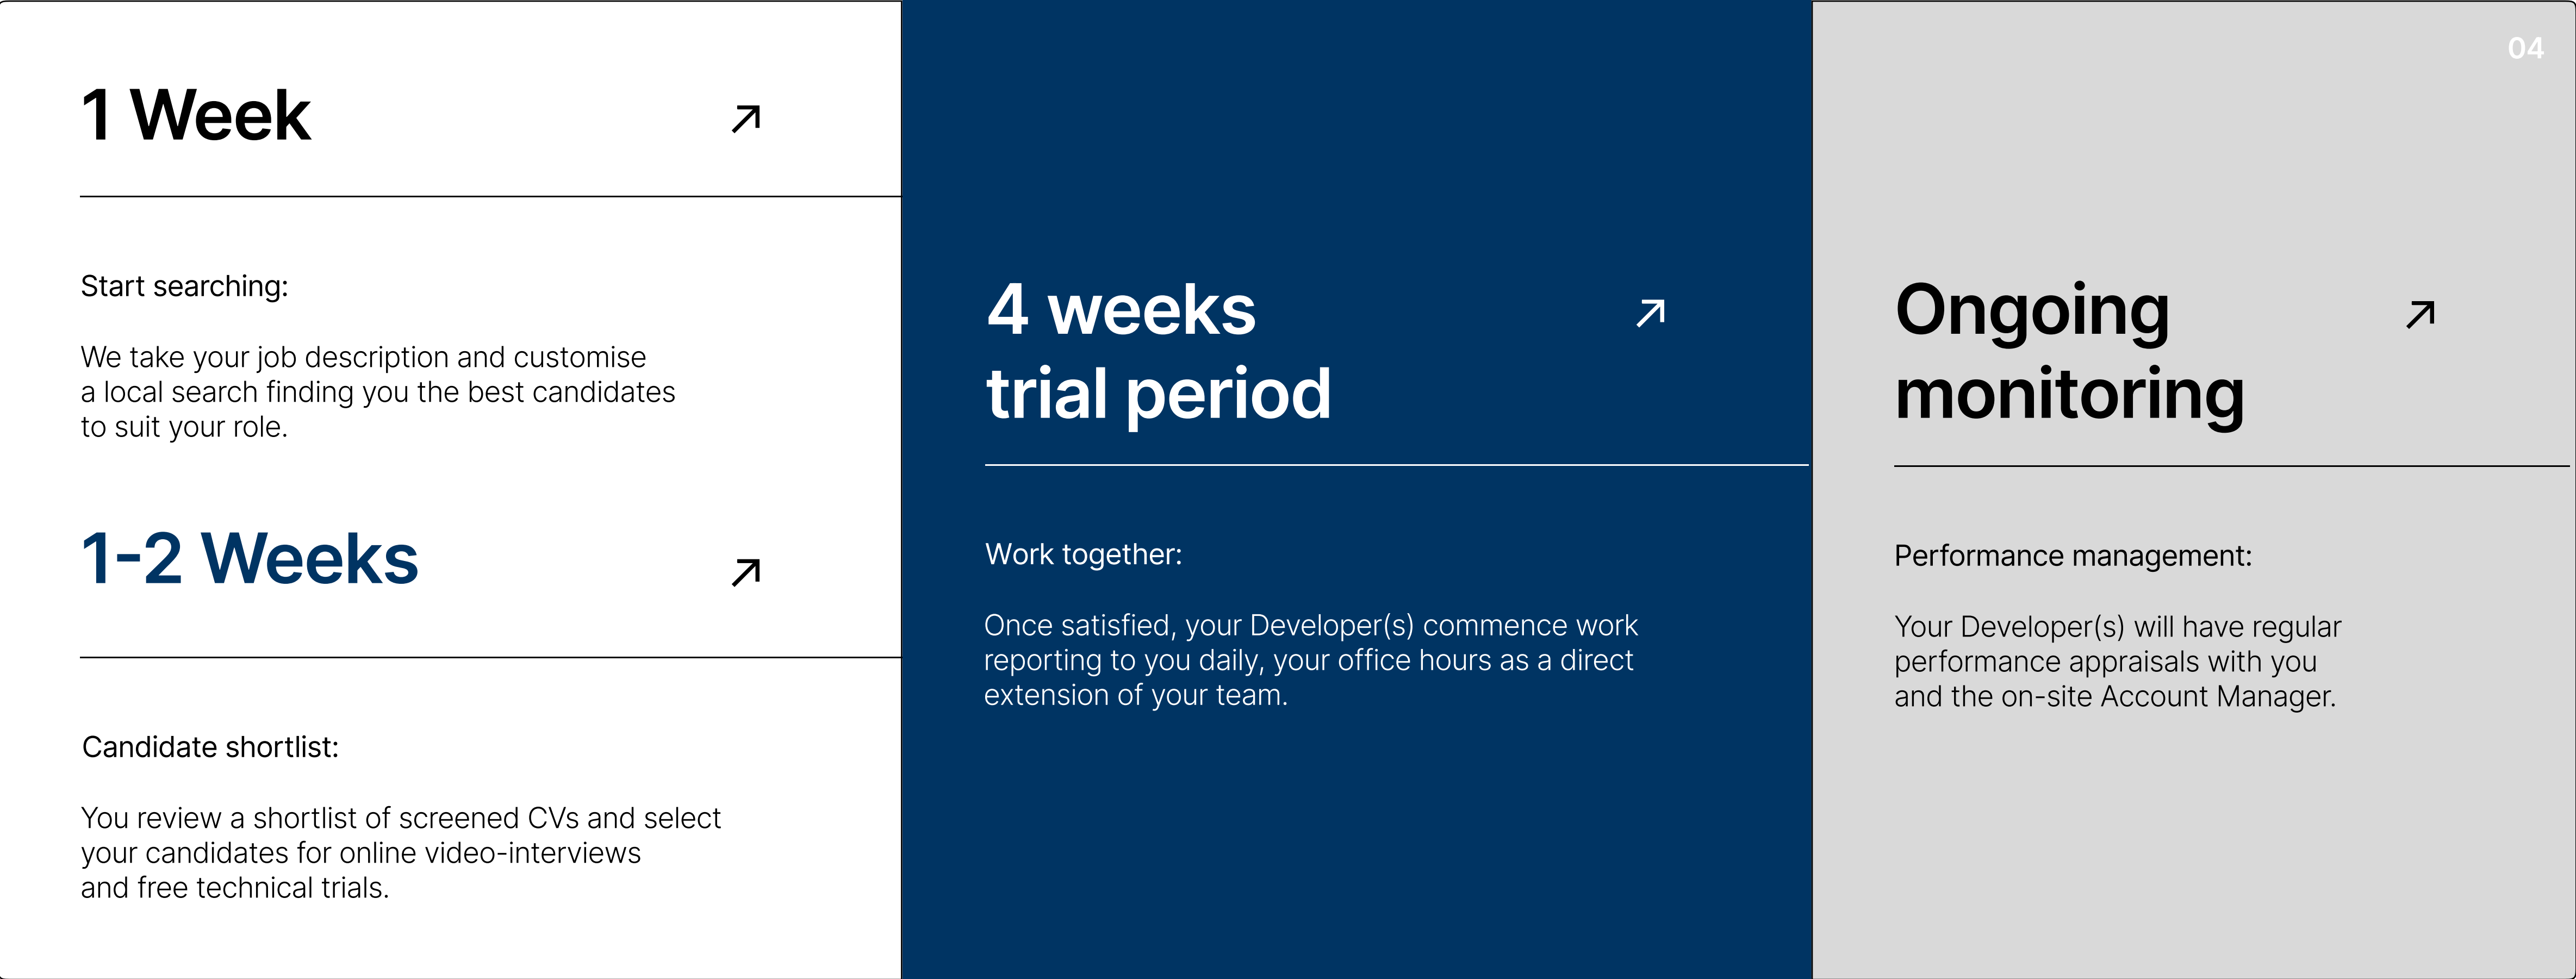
1 Week ↗

Start searching:

We take your job description and customise a local search finding you the best candidates to suit your role.

1-2 Weeks ↗

Candidate shortlist:

You review a shortlist of screened CVs and select your candidates for online video-interviews and free technical trials.

4 weeks trial period ↗

Work together:

Once satisfied, your Developer(s) commence work reporting to you daily, your office hours as a direct extension of your team.

04

Ongoing monitoring ↗

Performance management:

Your Developer(s) will have regular performance appraisals with you and the on-site Account Manager.